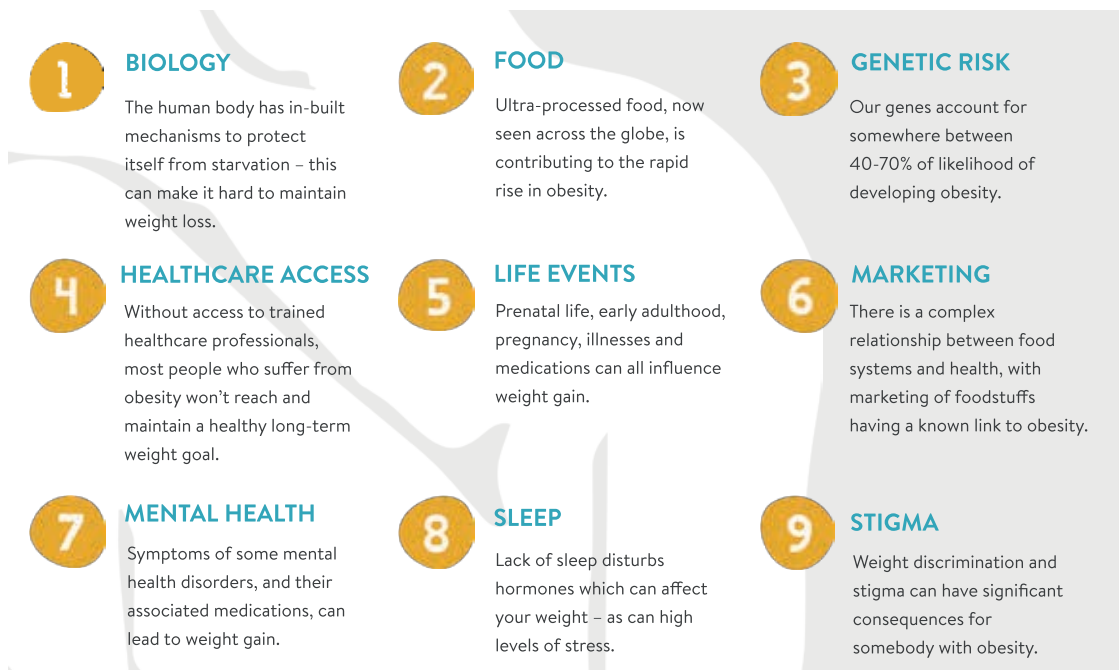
1
BIOLOGY
The human body has in-built mechanisms to protect itself from starvation – this can make it hard to maintain weight loss.

2
FOOD
Ultra-processed food, now seen across the globe, is contributing to the rapid rise in obesity.

3
GENETIC RISK
Our genes account for somewhere between 40-70% of likelihood of developing obesity.

4
HEALTHCARE ACCESS
Without access to trained healthcare professionals, most people who suffer from obesity won't reach and maintain a healthy long-term weight goal.

5
LIFE EVENTS
Prenatal life, early adulthood, pregnancy, illnesses and medications can all influence weight gain.

6
MARKETING
There is a complex relationship between food systems and health, with marketing of foodstuffs having a known link to obesity.

7
MENTAL HEALTH
Symptoms of some mental health disorders, and their associated medications, can lead to weight gain.

8
SLEEP
Lack of sleep disturbs hormones which can affect your weight – as can high levels of stress.

9
STIGMA
Weight discrimination and stigma can have significant consequences for somebody with obesity.